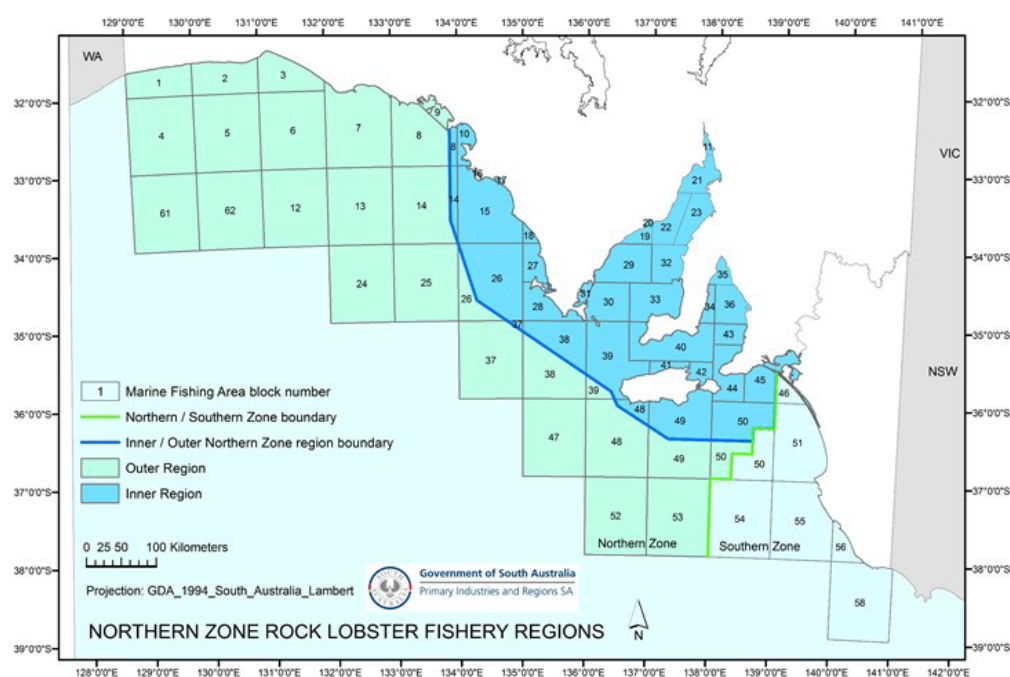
129°0'0"E 130°0'0"E 131°0'0"E 132°0'0"E 133°0'0"E 134°0'0"E 135°0'0"E 136°0'0"E 137°0'0"E 138°0'0"E 139°0'0"E 140°0'0"E 141°0'0"E

WA

VIC

NSW

32°0'0"S
33°0'0"S
34°0'0"S
35°0'0"S
36°0'0"S
37°0'0"S
38°0'0"S
39°0'0"S

1 2 3 4 5 6 7 8 9 10 8 11 16 17 21 61 62 12 13 14 14 15 18 20 22 19 23 24 25 26 27 29 32 35 26 28 31 30 33 34 36 37 38 39 40 43 37 38 39 41 42 44 45 46 48 49 50 47 48 49 50 51 50 52 53 54 55 56 58

Northern Zone
Southern Zone

1 Marine Fishing Area block number
Northern / Southern Zone boundary
Inner / Outer Northern Zone region boundary
Outer Region
Inner Region

0 25 50 100 Kilometers

Projection: GDA_1994_South_Australia_Lambert

Government of South Australia
Primary Industries and Regions SA

N

NORTHERN ZONE ROCK LOBSTER FISHERY REGIONS

128°0'0"E 129°0'0"E 130°0'0"E 131°0'0"E 132°0'0"E 133°0'0"E 134°0'0"E 135°0'0"E 136°0'0"E 137°0'0"E 138°0'0"E 139°0'0"E 140°0'0"E 141°0'0"E 142°0'0"E